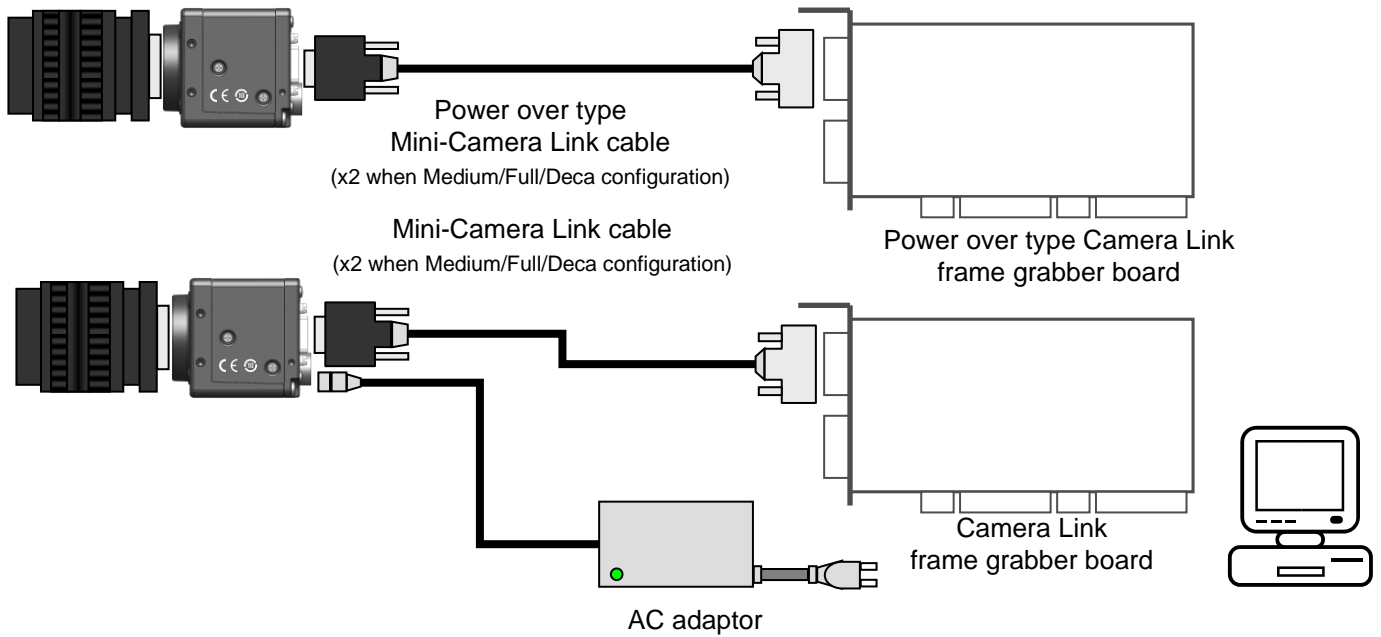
Power over type
Mini-Camera Link cable
(x2 when Medium/Full/Deca configuration)

Mini-Camera Link cable
(x2 when Medium/Full/Deca configuration)

Power over type Camera Link
frame grabber board

Camera Link
frame grabber board

AC adaptor